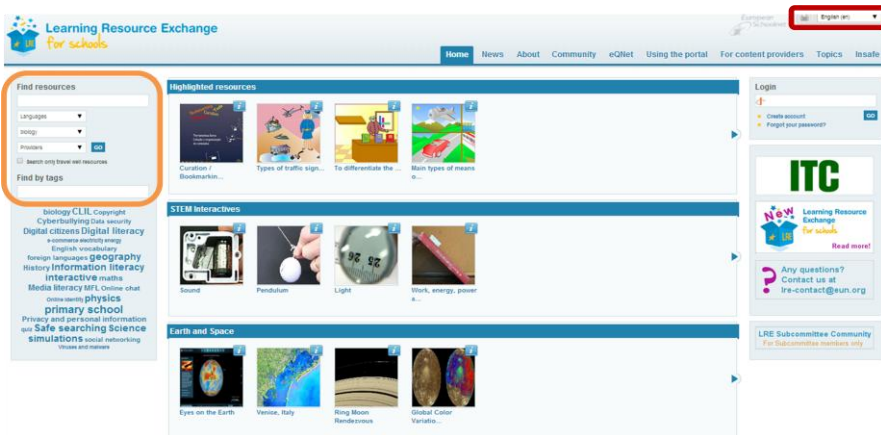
Learning Resource Exchange for schools

European Schoolnet

English (en)

Home News About Community eQNet Using the portal For content providers Topics Insafe

Find resources

Languages

biology

Providers GO

Search only travel well resources

Find by tags

biology CLIL Copyright Cyberbullying Data security Digital citizens Digital literacy e-commerce electricity energy English vocabulary foreign languages geography History Information literacy interactive maths Media literacy MFL Online chat Online identity physics primary school Privacy and personal information quiz Safe searching Science simulations social networking Viruses and malware

Highlighted resources

Curation / Bookmarkin...

Types of traffic sign...

To differentiate the ...

Main types of means o...

STEM Interactives

Sound

Pendulum

Light

Work, energy, power...

Earth and Space

Eyes on the Earth

Venice, Italy

Ring Moon Rendezvous

Global Color Variatio...

Login

Create account

Forgot your password?

GO

ITC

New Learning Resource Exchange for schools Read more!

Any questions? Contact us at lre-contact@eun.org

LRE Subcommittee Community

For Subcommittee members only